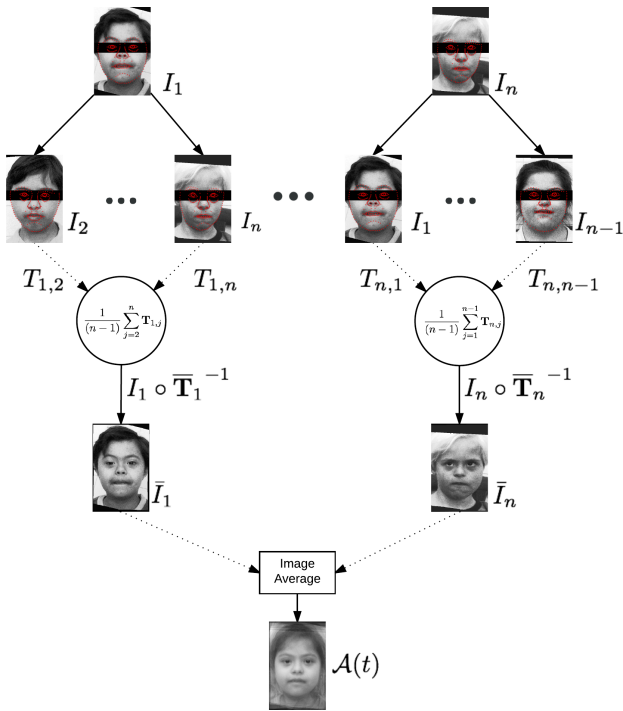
$I_1$

$I_n$

$I_2$ $\cdots$ $I_n$ $\cdots$ $I_1$ $\cdots$ $I_{n-1}$

$T_{1,2}$ $T_{1,n}$ $T_{n,1}$ $T_{n,n-1}$

$\frac{1}{(n-1)}\sum_{j=2}^{n}\mathbf{T}_{1,j}$

$\frac{1}{(n-1)}\sum_{j=1}^{n-1}\mathbf{T}_{n,j}$

$I_1 \circ \overline{\mathbf{T}}_1^{\ -1}$

$I_n \circ \overline{\mathbf{T}}_n^{\ -1}$

$\bar{I}_1$

$\bar{I}_n$

Image Average

$\mathcal{A}(t)$